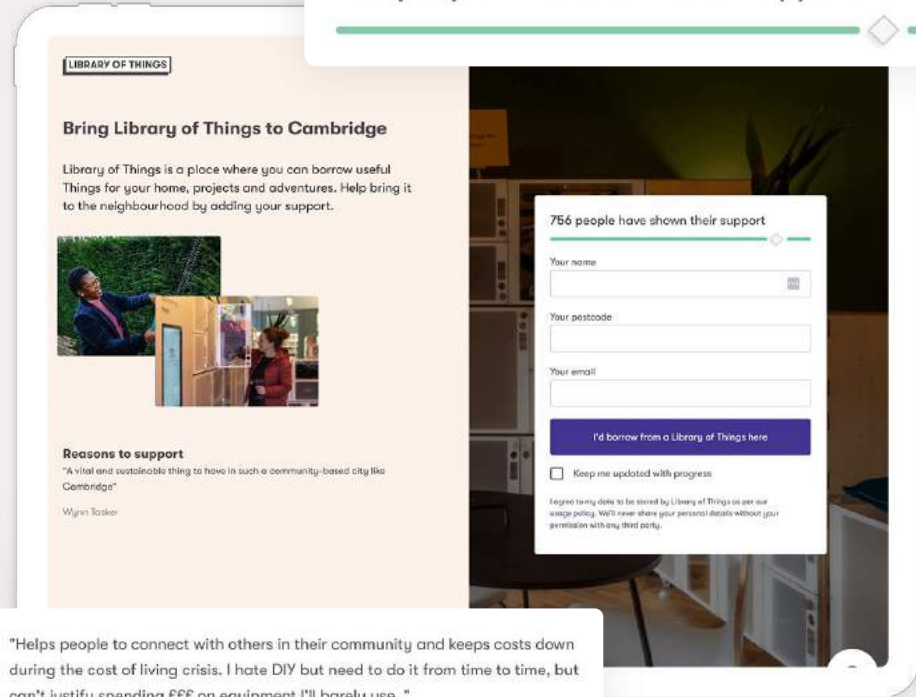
LIBRARY OF THINGS

Bring Library of Things to Cambridge

Library of Things is a place where you can borrow useful Things for your home, projects and adventures. Help bring it to the neighbourhood by adding your support.

Reasons to support
"A vital and sustainable thing to have in such a community-based city like Cambridge"

Wynn Tasker

756 people have shown their support

Your name

Your postcode

Your email

I'd borrow from a Library of Things here

Keep me updated with progress

I agree to my data to be stored by Library of Things as per our usage policy. We'll never share your personal details without your permission with any third party.

"Helps people to connect with others in their community and keeps costs down during the cost of living crisis. I hate DIY but need to do it from time to time, but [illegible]"